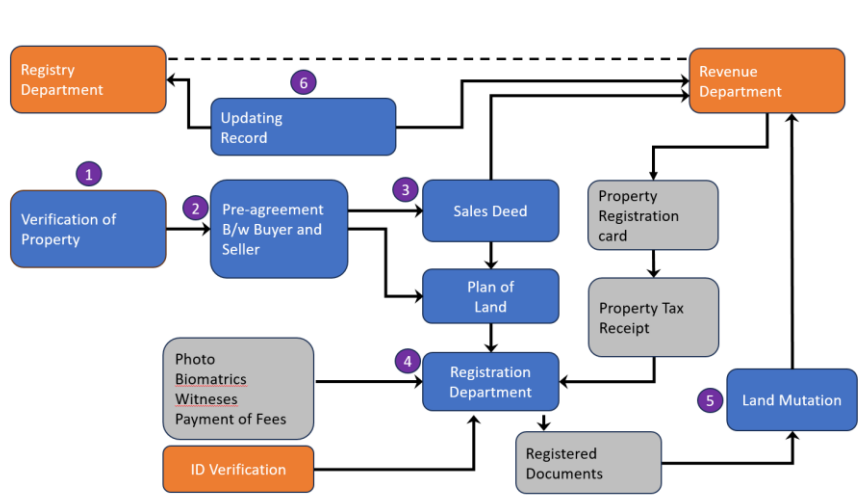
Registry Department

6

Updating Record

Revenue Department

1

Verification of Property

2

Pre-agreement B/w Buyer and Seller

3

Sales Deed

Property Registration card

Plan of Land

Property Tax Receipt

Photo
Biomatrics
Witneses
Payment of Fees

4

Registration Department

5

Land Mutation

ID Verification

Registered Documents